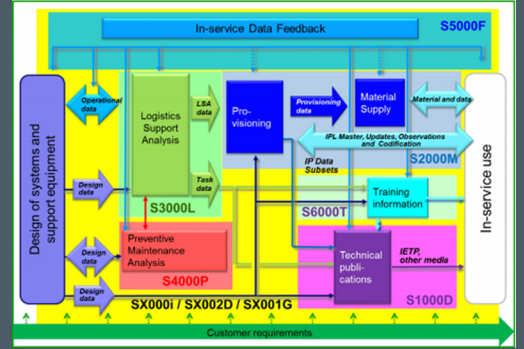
In-service Data Feedback
S5000F
Design of systems and support equipment
Operational data
Logistics Support Analysis
LSA data
Pro-visioning
Provisioning data
Material Supply
Material and data
In-service use
IPL Master, Updates, Observations and Codification
S2000M
IP Data Subsets
Design data
Task data
S3000L
Training information
S6000T
Design data
Preventive Maintenance Analysis
S4000P
Technical publi-cations
IETP, other media
S1000D
Design data
SX000i / SX002D / SX001G
Customer requirements